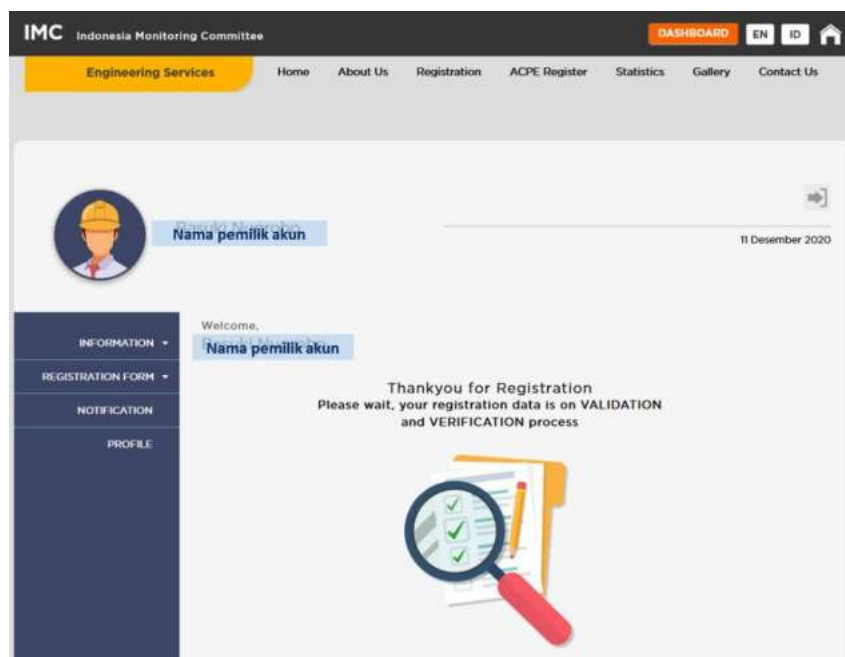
IMC Indonesia Monitoring Committee

DASHBOARD EN ID

Engineering Services

Home About Us Registration ACPE Register Statistics Gallery Contact Us

Nama pemilik akun

11 Desember 2020

INFORMATION ▾

REGISTRATION FORM ▾

NOTIFICATION

PROFILE

Welcome,

Nama pemilik akun

Thankyou for Registration

Please wait, your registration data is on VALIDATION and VERIFICATION process